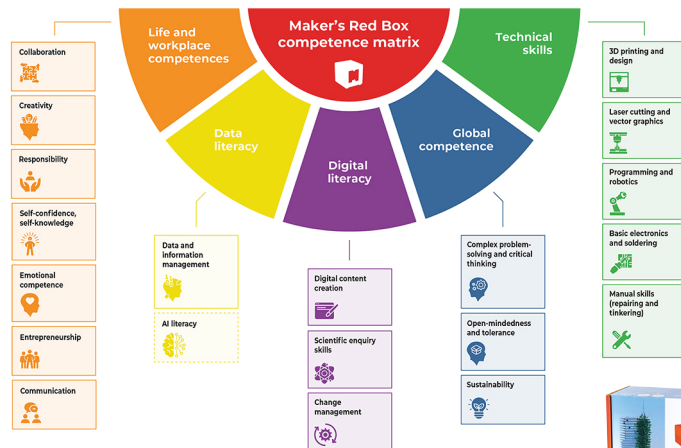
Maker's Red Box competence matrix

Life and workplace competences

Collaboration

Creativity

Responsibility

Self-confidence, self-knowledge

Emotional competence

Entrepreneurship

Communication

Data literacy

Data and information management

AI literacy

Digital literacy

Digital content creation

Scientific enquiry skills

Change management

Global competence

Complex problem-solving and critical thinking

Open-mindedness and tolerance

Sustainability

Technical skills

3D printing and design

Laser cutting and vector graphics

Programming and robotics

Basic electronics and soldering

Manual skills (repairing and tinkering)